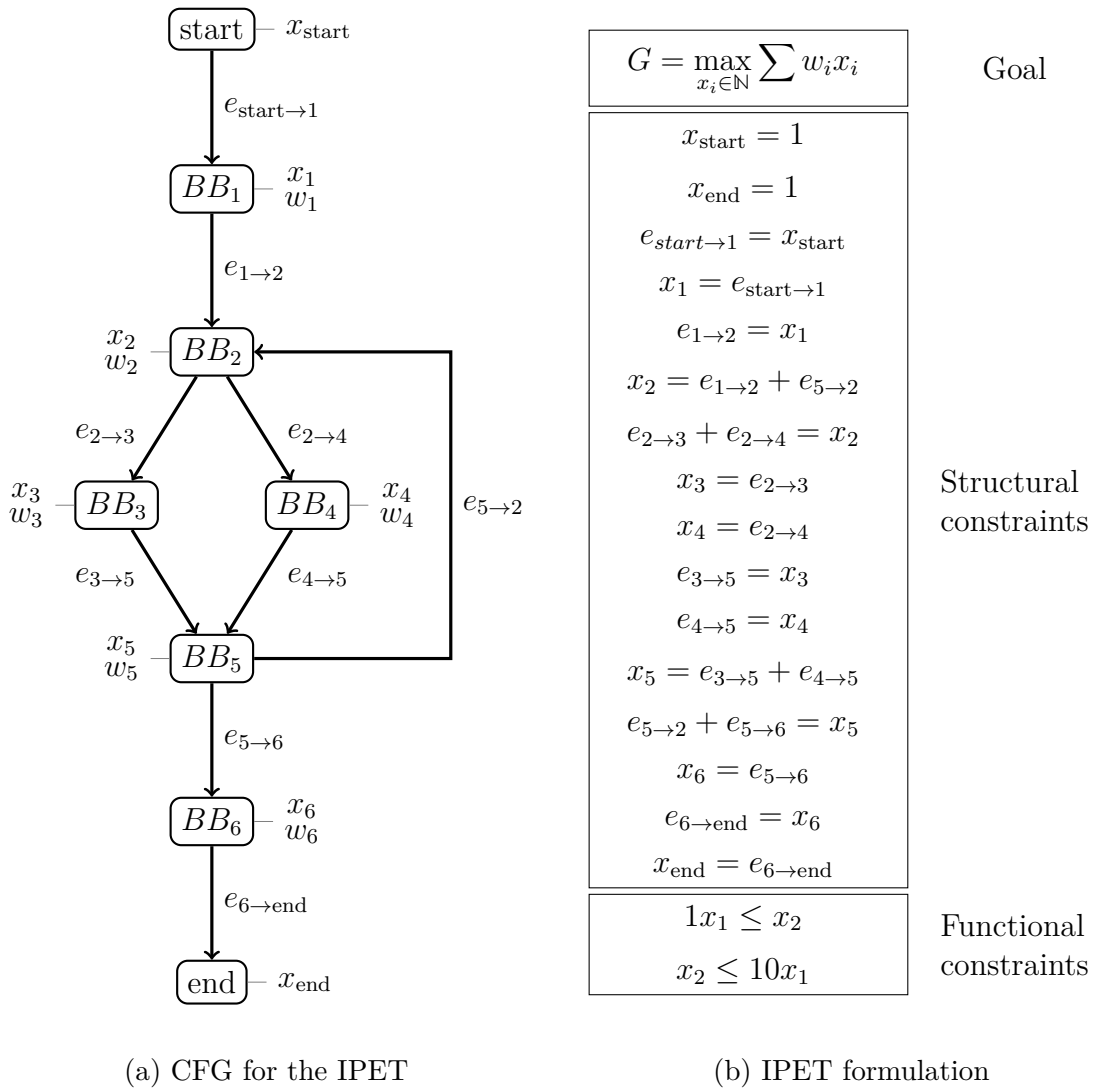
start $x_{\text{start}}$

$e_{\text{start}\to 1}$

$BB_1$ $x_1$ $w_1$

$e_{1\to 2}$

$x_2$ $w_2$ $BB_2$

$e_{2\to 3}$ $e_{2\to 4}$

$x_3$ $w_3$ $BB_3$ $BB_4$ $x_4$ $w_4$ $e_{5\to 2}$

$e_{3\to 5}$ $e_{4\to 5}$

$x_5$ $w_5$ $BB_5$

$e_{5\to 6}$

$BB_6$ $x_6$ $w_6$

$e_{6\to \text{end}}$

end $x_{\text{end}}$

(a) CFG for the IPET

$G = \max_{x_i \in \mathbb{N}} \sum w_i x_i$ Goal

$x_{\text{start}} = 1$
$x_{\text{end}} = 1$
$e_{start\to 1} = x_{\text{start}}$
$x_1 = e_{\text{start}\to 1}$
$e_{1\to 2} = x_1$
$x_2 = e_{1\to 2} + e_{5\to 2}$
$e_{2\to 3} + e_{2\to 4} = x_2$
$x_3 = e_{2\to 3}$
$x_4 = e_{2\to 4}$
$e_{3\to 5} = x_3$
$e_{4\to 5} = x_4$
$x_5 = e_{3\to 5} + e_{4\to 5}$
$e_{5\to 2} + e_{5\to 6} = x_5$
$x_6 = e_{5\to 6}$
$e_{6\to \text{end}} = x_6$
$x_{\text{end}} = e_{6\to \text{end}}$

Structural constraints

$1x_1 \leq x_2$
$x_2 \leq 10x_1$

Functional constraints

(b) IPET formulation